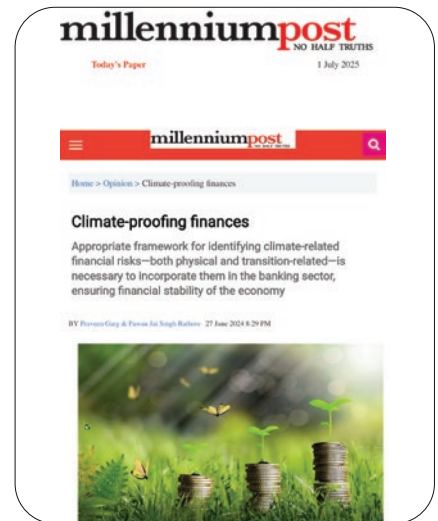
millenniumpost
NO HALF TRUTHS

Today's Paper

1 July 2025

millenniumpost
NO HALF TRUTHS

Home > Opinion > Climate-proofing finances

Climate-proofing finances

Appropriate framework for identifying climate-related financial risks—both physical and transition-related—is necessary to incorporate them in the banking sector, ensuring financial stability of the economy

BY Praveen Garg & Pawan Jai Singh Rathore 27 June 2024 8:29 PM